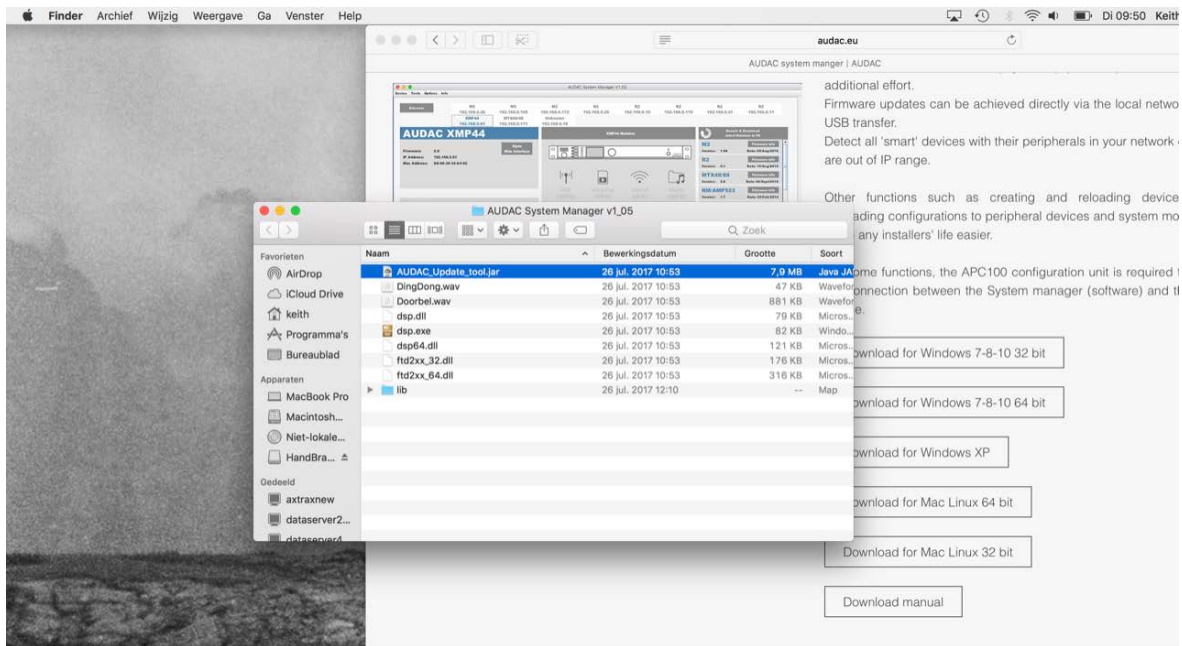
Finder Archief Wijzig Weergave Ga Venster Help

Di 09:50 Keith

audac.eu

AUDAC system manger | AUDAC

AUDAC System Manager v1.05

AUDAC XMP44

additional effort.

Firmware updates can be achieved directly via the local netwo USB transfer.

Detect all 'smart' devices with their peripherals in your network are out of IP range.

Other functions such as creating and reloading device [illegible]ading configurations to peripheral devices and system mo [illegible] any installers' life easier.

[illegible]ome functions, the APC100 configuration unit is required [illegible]onnection between the System manager (software) and th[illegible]e.

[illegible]ownload for Windows 7-8-10 32 bit

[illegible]ownload for Windows 7-8-10 64 bit

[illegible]ownload for Windows XP

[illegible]ownload for Mac Linux 64 bit

Download for Mac Linux 32 bit

Download manual

AUDAC System Manager v1_05

Zoek

Favorieten
AirDrop
iCloud Drive
keith
Programma's
Bureaublad

Apparaten
MacBook Pro
Macintosh...
Niet-lokale...
HandBra...

Gedeeld
axtraxnew
dataserver2...
dataserver4

| Naam | Bewerkingsdatum | Grootte | Soort |
|---|---|---|---|
| AUDAC_Update_tool.jar | 26 jul. 2017 10:53 | 7,9 MB | Java JA |
| DingDong.wav | 26 jul. 2017 10:53 | 47 KB | Wavefor |
| Doorbel.wav | 26 jul. 2017 10:53 | 881 KB | Wavefor |
| dsp.dll | 26 jul. 2017 10:53 | 79 KB | Micros... |
| dsp.exe | 26 jul. 2017 10:53 | 82 KB | Windo... |
| dsp64.dll | 26 jul. 2017 10:53 | 121 KB | Micros... |
| ftd2xx_32.dll | 26 jul. 2017 10:53 | 176 KB | Micros... |
| ftd2xx_64.dll | 26 jul. 2017 10:53 | 316 KB | Micros... |
| lib | 26 jul. 2017 12:10 | -- | Map |